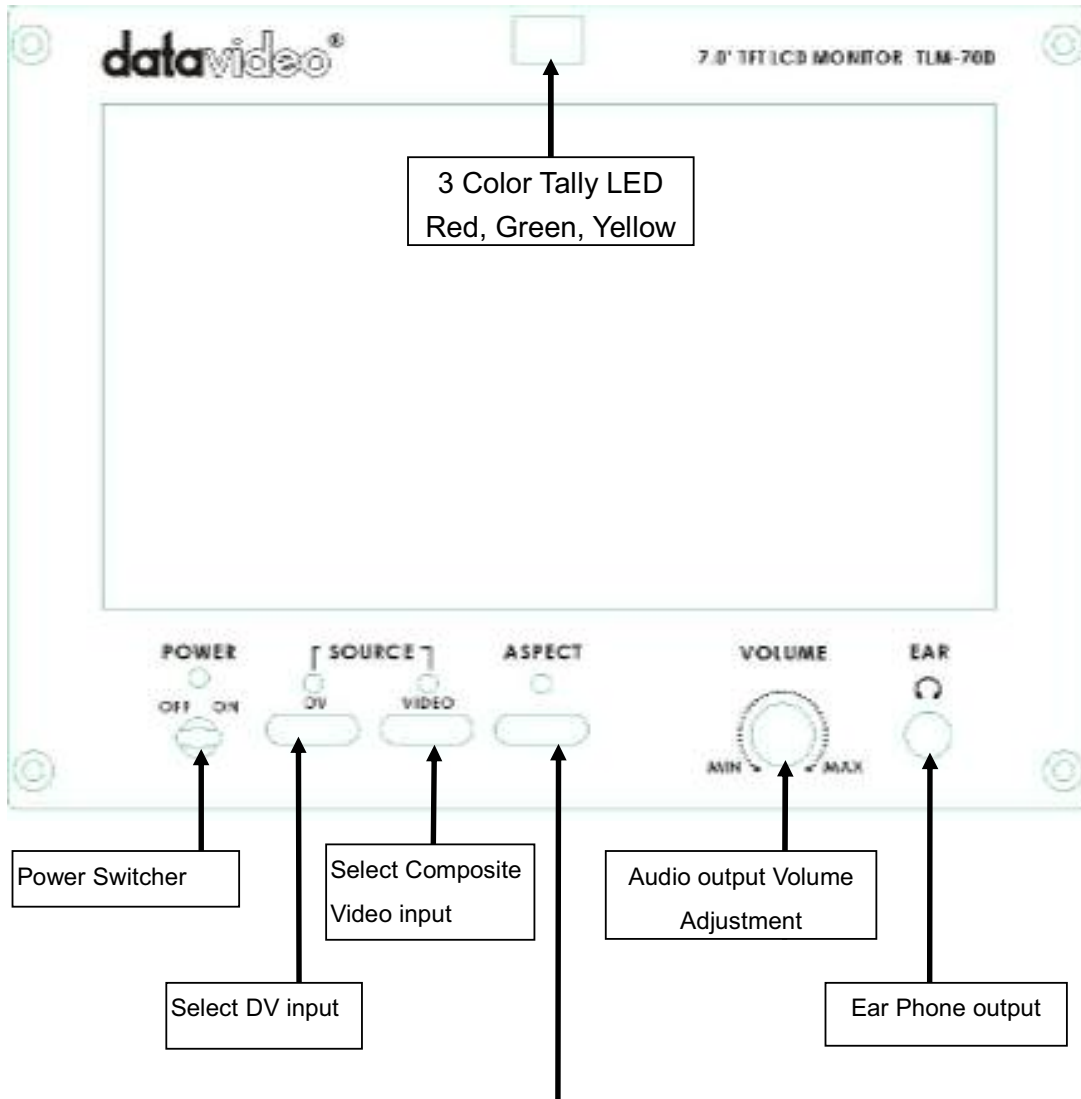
datavideo®

7.0" TFT LCD MONITOR TLM-70D

3 Color Tally LED
Red, Green, Yellow

POWER
OFF ON

SOURCE
DV
VIDEO

ASPECT

VOLUME
MIN MAX

EAR

Power Switcher

Select Composite Video input

Audio output Volume Adjustment

Select DV input

Ear Phone output